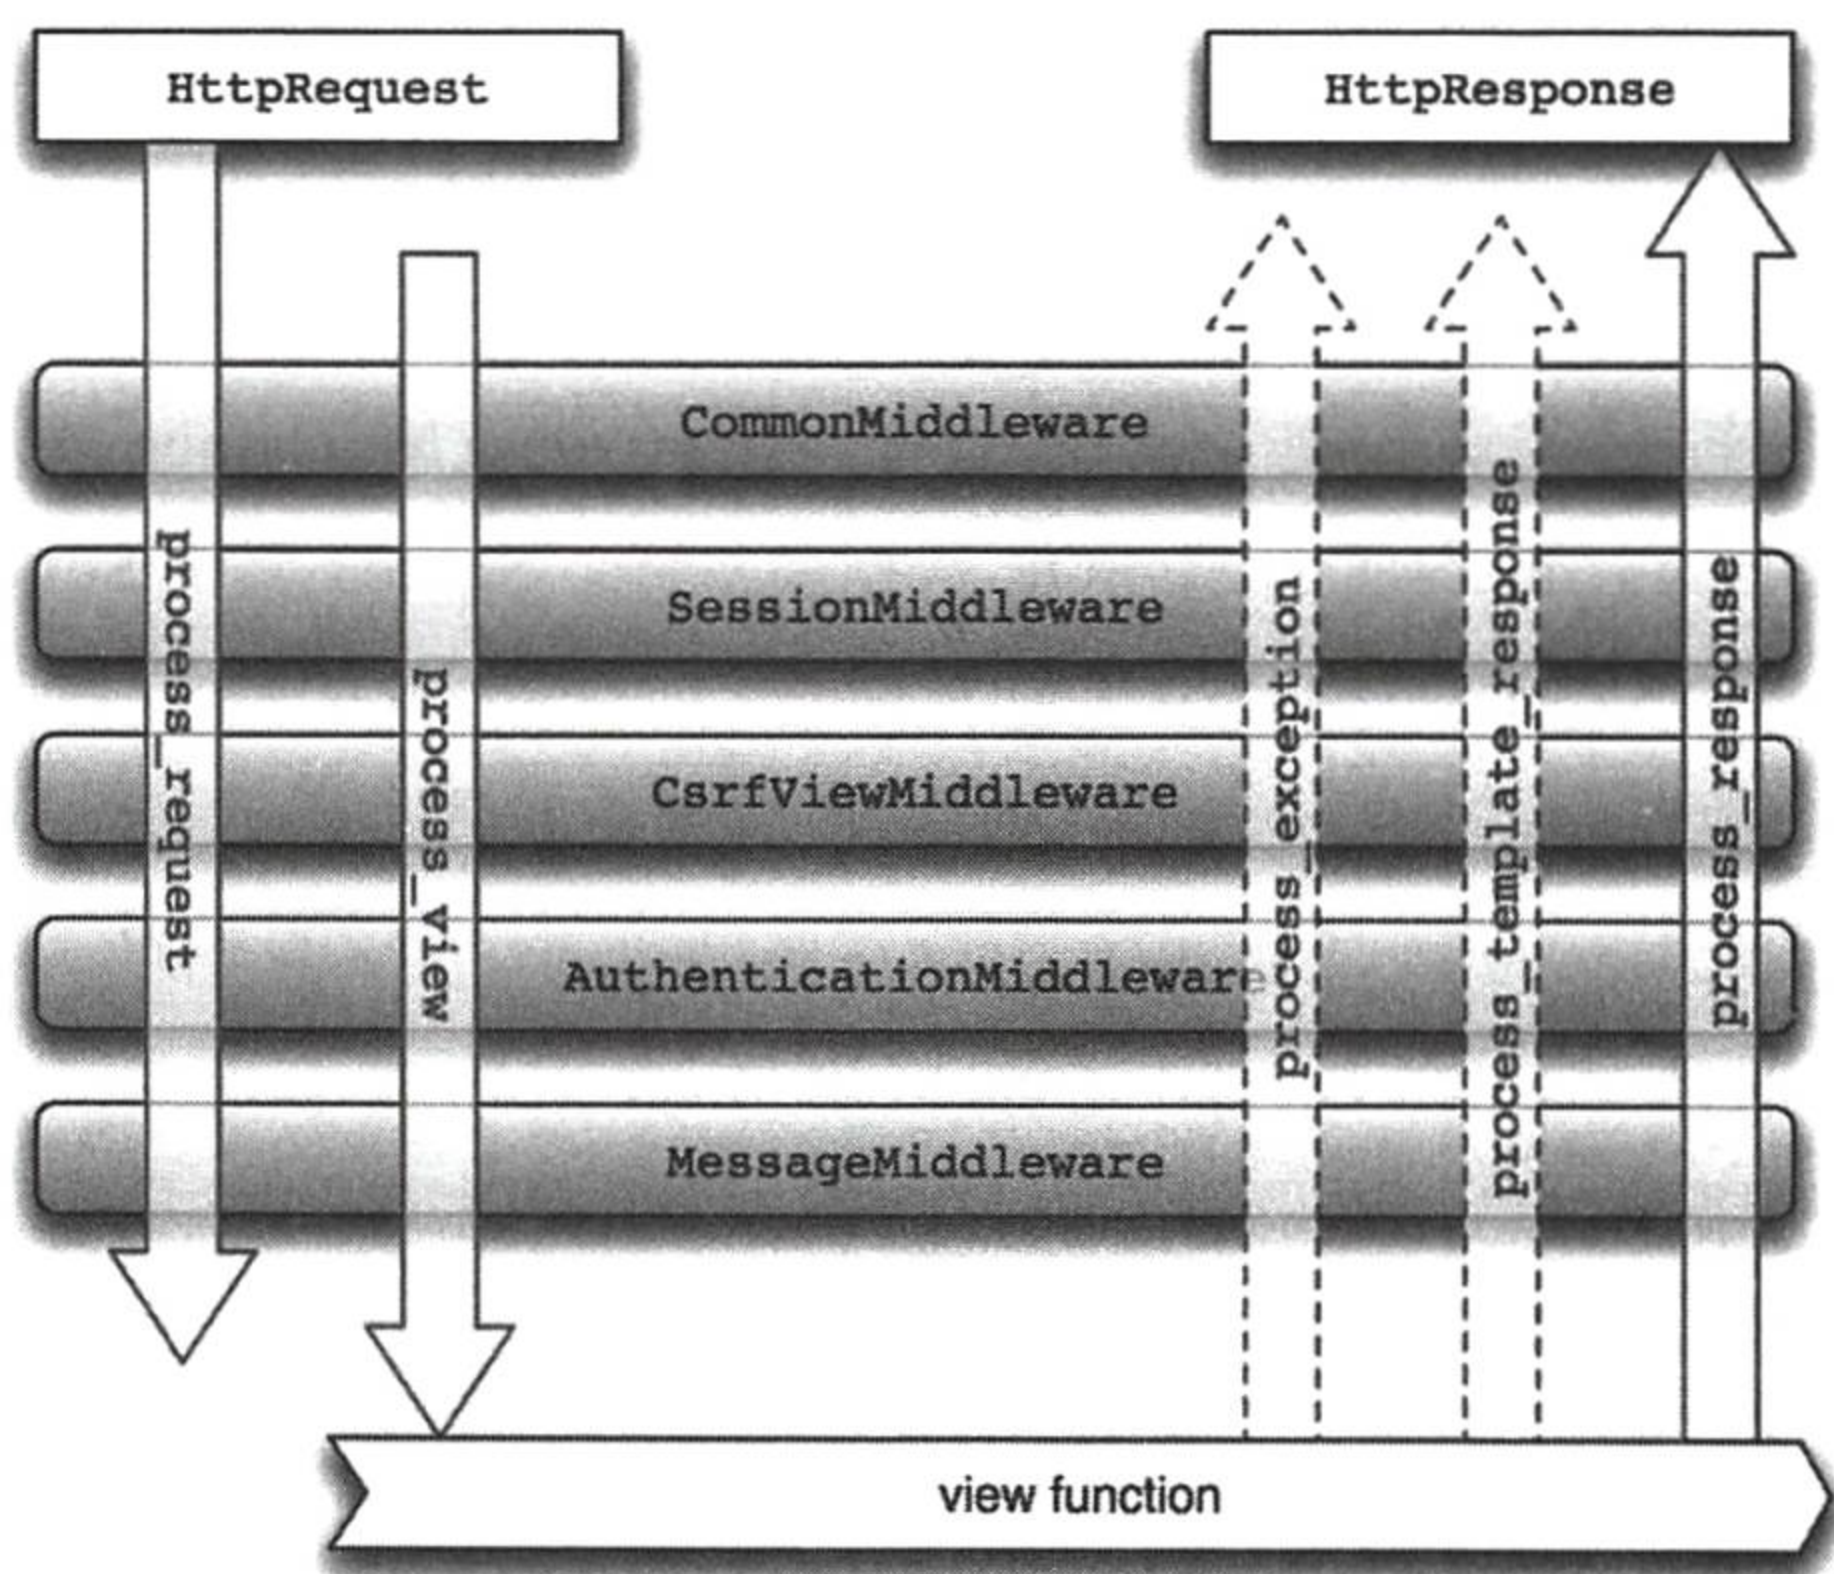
HttpRequest

HttpResponse

CommonMiddleware

SessionMiddleware

CsrfViewMiddleware

AuthenticationMiddleware

MessageMiddleware

process_request

process_view

process_exception

process_template_response

process_response

view function